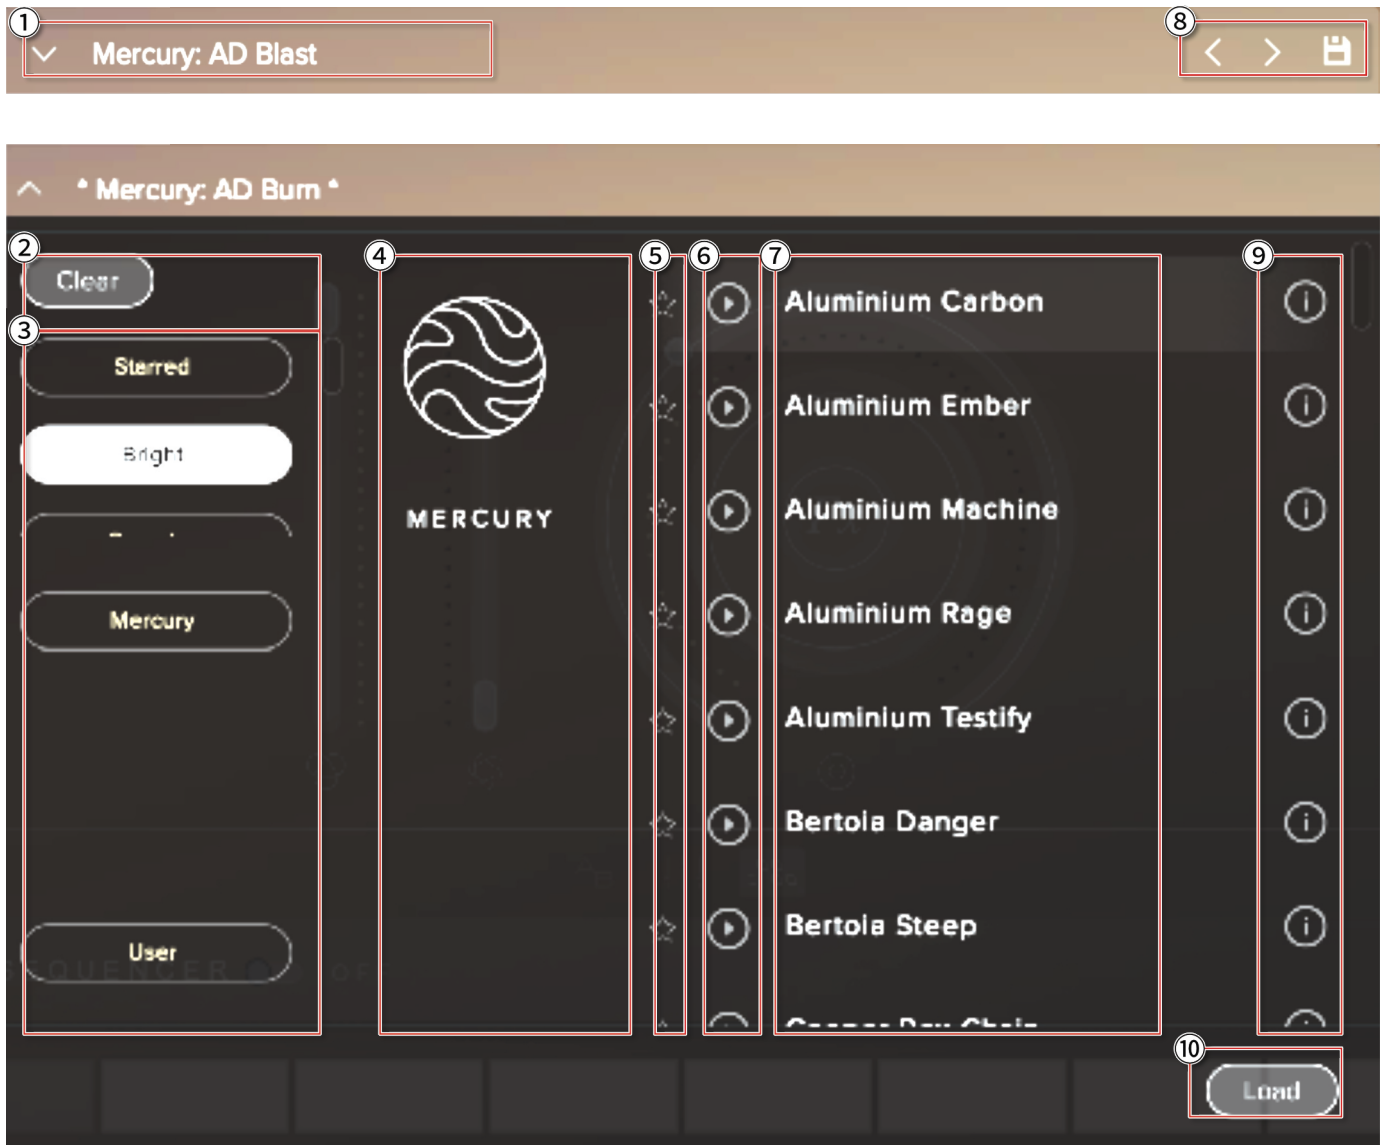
1
Mercury: AD Blast

8

* Mercury: AD Burn *

2
Clear

3
Starred

Bright

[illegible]

Mercury

User

4
MERCURY

5

6

7
Aluminium Carbon
Aluminium Ember
Aluminium Machine
Aluminium Rage
Aluminium Testify
Bertoia Danger
Bertoia Steep
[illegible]

9

10
Load